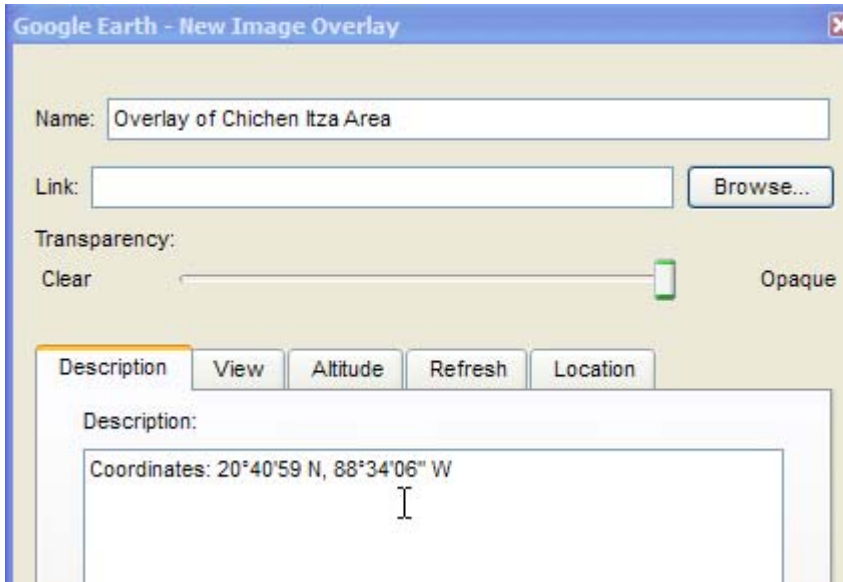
Google Earth - New Image Overlay

Name: Overlay of Chichen Itza Area

Link:

Browse...

Transparency:

Clear

Opaque

Description

View

Altitude

Refresh

Location

Description:

Coordinates: 20°40'59 N, 88°34'06" W